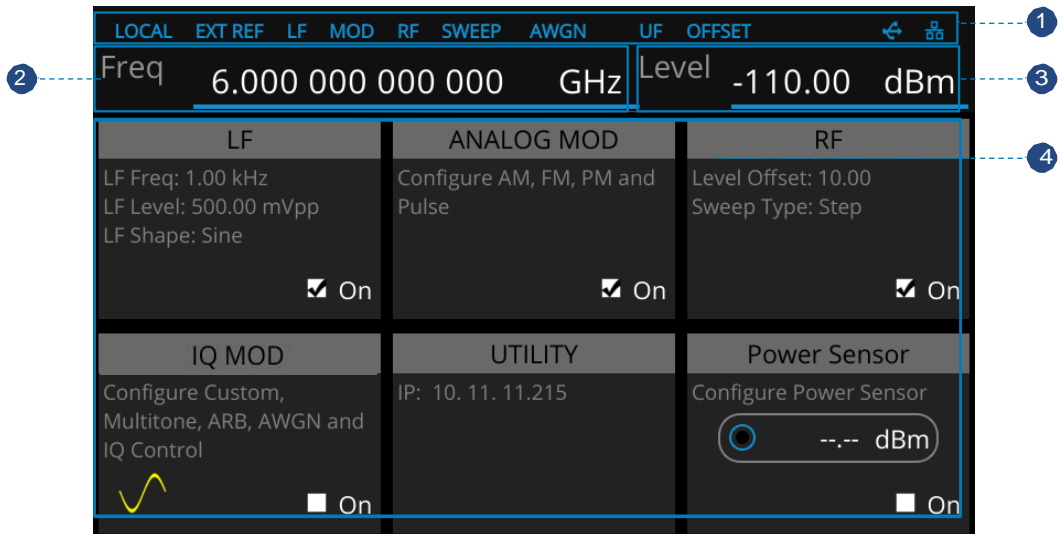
LOCAL EXT REF LF MOD RF SWEEP AWGN UF OFFSET

1

2

Freq 6.000 000 000 000 GHz

Level -110.00 dBm

3

4

LF
LF Freq: 1.00 kHz
LF Level: 500.00 mVpp
LF Shape: Sine
On

ANALOG MOD
Configure AM, FM, PM and Pulse
On

RF
Level Offset: 10.00
Sweep Type: Step
On

IQ MOD
Configure Custom, Multitone, ARB, AWGN and IQ Control
On

UTILITY
IP: 10. 11. 11.215

Power Sensor
Configure Power Sensor
--.-- dBm
On